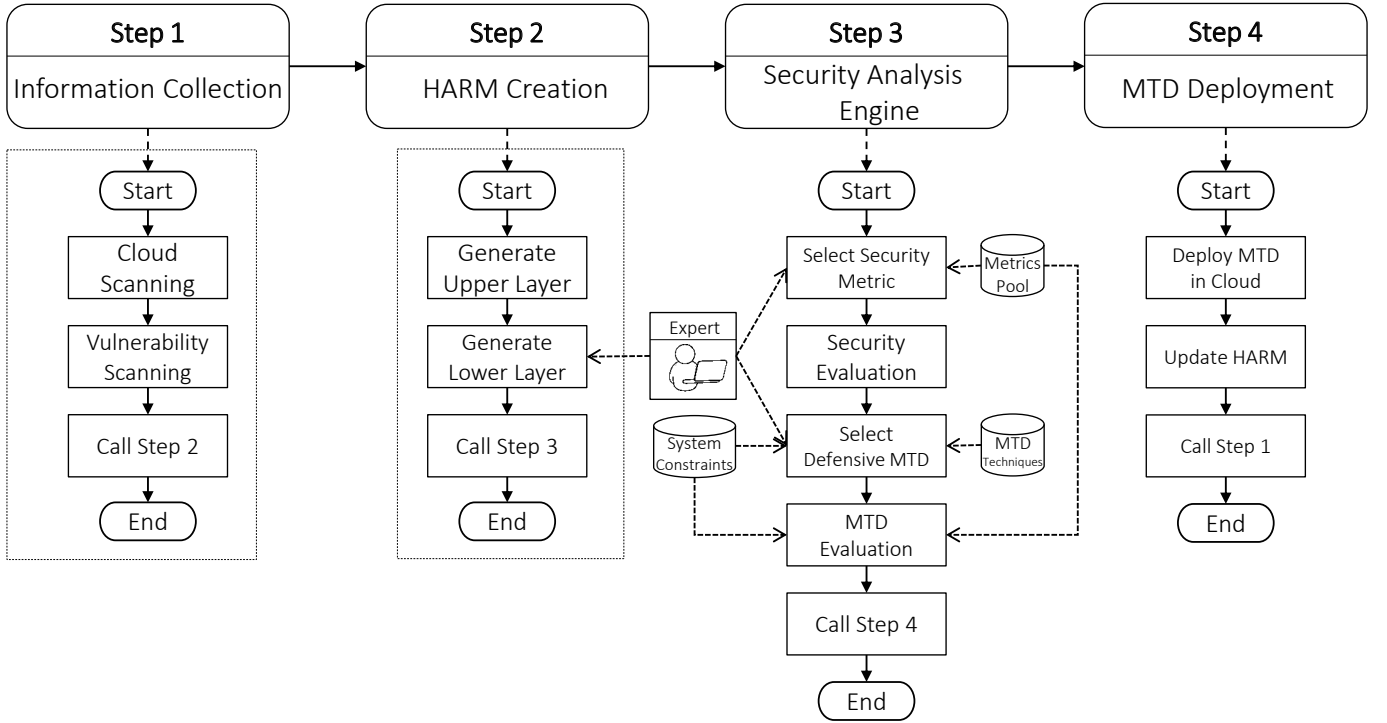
Step 1
Information Collection

Step 2
HARM Creation

Step 3
Security Analysis Engine

Step 4
MTD Deployment

Start
Cloud Scanning
Vulnerability Scanning
Call Step 2
End

Start
Generate Upper Layer
Generate Lower Layer
Call Step 3
End

Expert

Start
Select Security Metric
Metrics Pool
Security Evaluation
System Constraints
Select Defensive MTD
MTD Techniques
MTD Evaluation
Call Step 4
End

Start
Deploy MTD in Cloud
Update HARM
Call Step 1
End